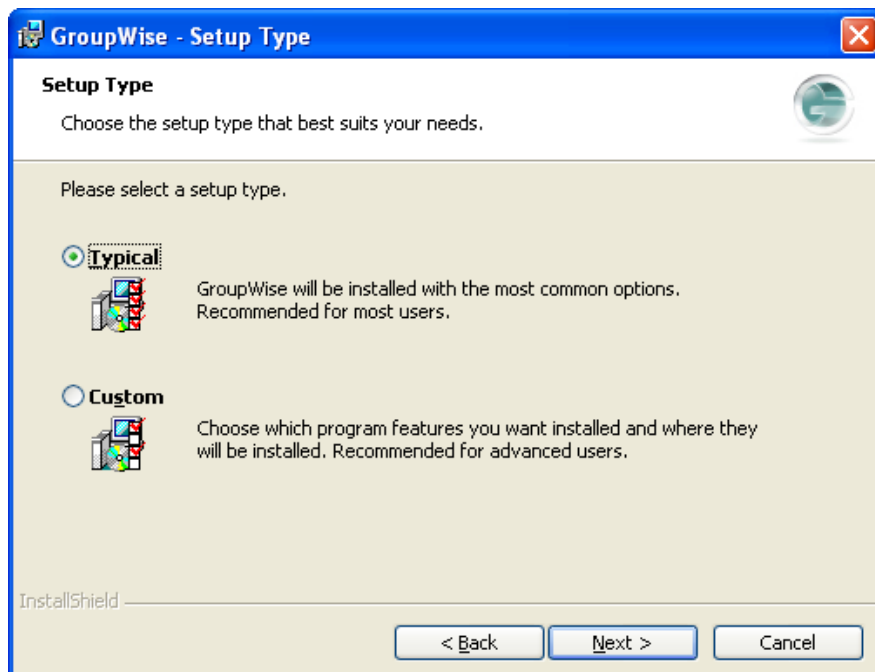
GroupWise - Setup Type

Setup Type

Choose the setup type that best suits your needs.

Please select a setup type.

Typical

GroupWise will be installed with the most common options. Recommended for most users.

Custom

Choose which program features you want installed and where they will be installed. Recommended for advanced users.

InstallShield

< Back

Next >

Cancel